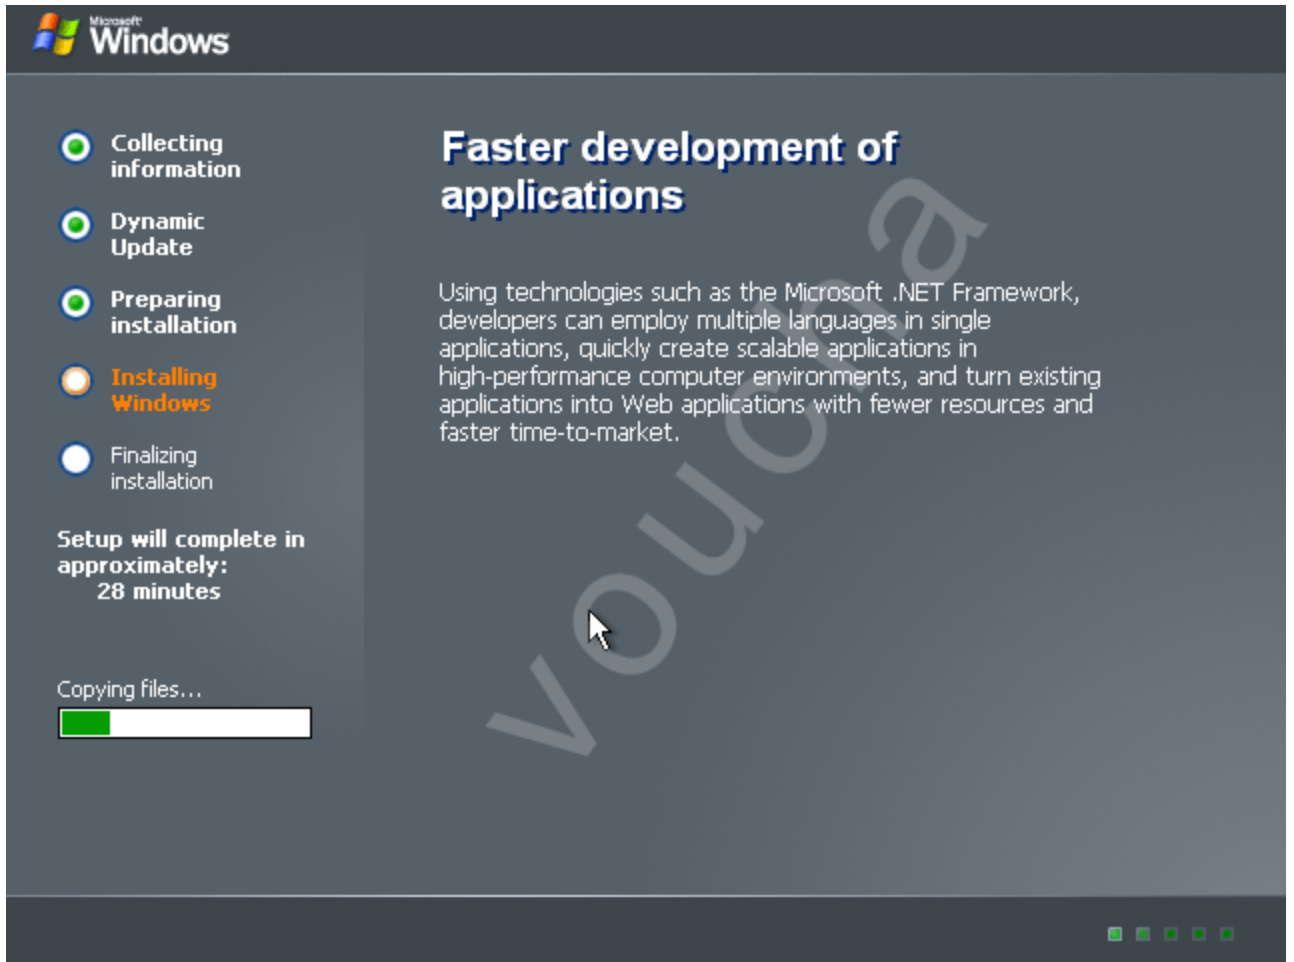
Microsoft Windows

Collecting information

Dynamic Update

Preparing installation

Installing Windows

Finalizing installation

Setup will complete in approximately: 28 minutes

Copying files...

Faster development of applications

Using technologies such as the Microsoft .NET Framework, developers can employ multiple languages in single applications, quickly create scalable applications in high-performance computer environments, and turn existing applications into Web applications with fewer resources and faster time-to-market.

vouoa